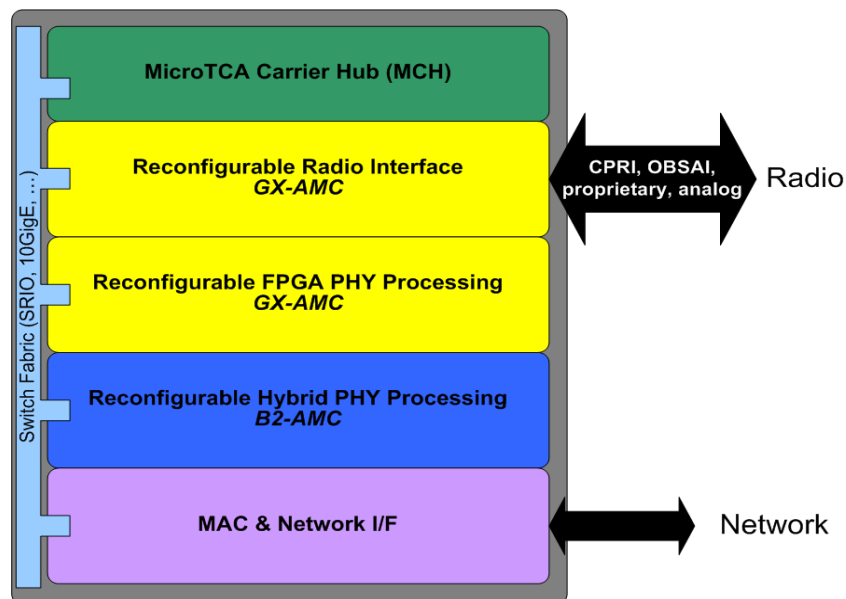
Switch Fabric (SRIO, 10GigE, ...)

MicroTCA Carrier Hub (MCH)

Reconfigurable Radio Interface
GX-AMC

CPRI, OBSAI, proprietary, analog

Radio

Reconfigurable FPGA PHY Processing
GX-AMC

Reconfigurable Hybrid PHY Processing
B2-AMC

MAC & Network I/F

Network